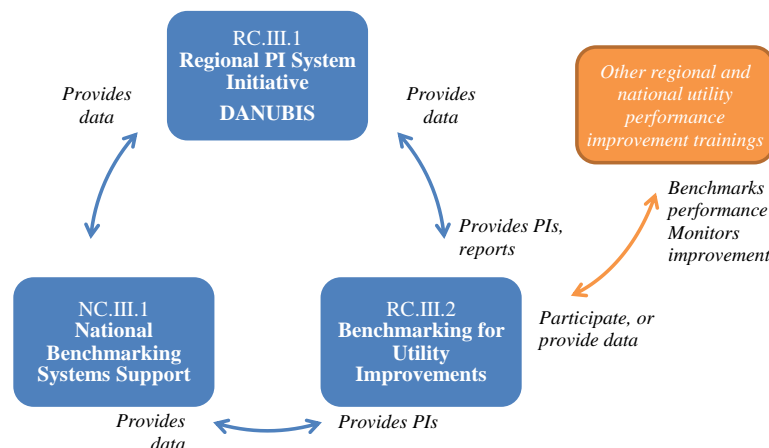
RC.III.1
Regional PI System Initiative
DANUBIS

Provides data

Provides data

Other regional and national utility performance improvement trainings

Provides PIs, reports

Benchmarks performance
Monitors improvement

NC.III.1
National Benchmarking Systems Support

RC.III.2
Benchmarking for Utility Improvements

Participate, or provide data

Provides data

Provides PIs